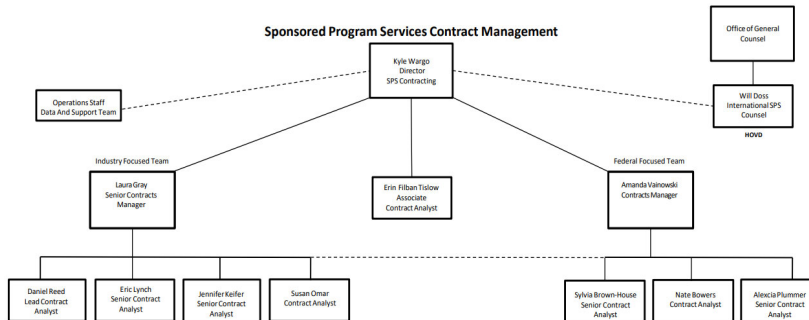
Sponsored Program Services Contract Management

Office of General Counsel

Kyle Wargo
Director
SPS Contracting

Operations Staff
Data And Support Team

Will Doss
International SPS
Counsel

HOVD

Industry Focused Team

Federal Focused Team

Laura Gray
Senior Contracts
Manager

Erin Filban Tislow
Associate
Contract Analyst

Amanda Vainowski
Contracts Manager

Daniel Reed
Lead Contract
Analyst

Eric Lynch
Senior Contract
Analyst

Jennifer Keifer
Senior Contract
Analyst

Susan Omar
Contract Analyst

Sylvia Brown-House
Senior Contract
Analyst

Nate Bowers
Contract Analyst

Alexcia Plummer
Senior Contract
Analyst